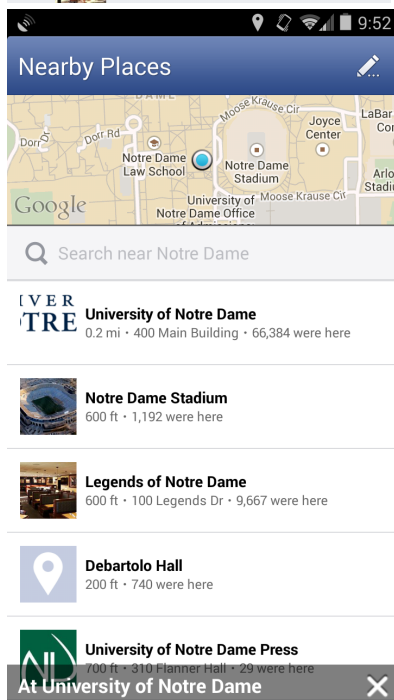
9:52

Nearby Places

Moose Krause Cir
Dorr Rd
Joyce Center
LaBar
Cor
Arlo
Stadi
Notre Dame Law School
Notre Dame Stadium
University of Notre Dame Office
Moose Krause Cir
Google

Search near Notre Dame

IVER
TRE
University of Notre Dame
0.2 mi • 400 Main Building • 66,384 were here

Notre Dame Stadium
600 ft • 1,192 were here

Legends of Notre Dame
600 ft • 100 Legends Dr • 9,667 were here

Debartolo Hall
200 ft • 740 were here

University of Notre Dame Press
700 ft • 310 Flanner Hall • 29 were here

At University of Notre Dame